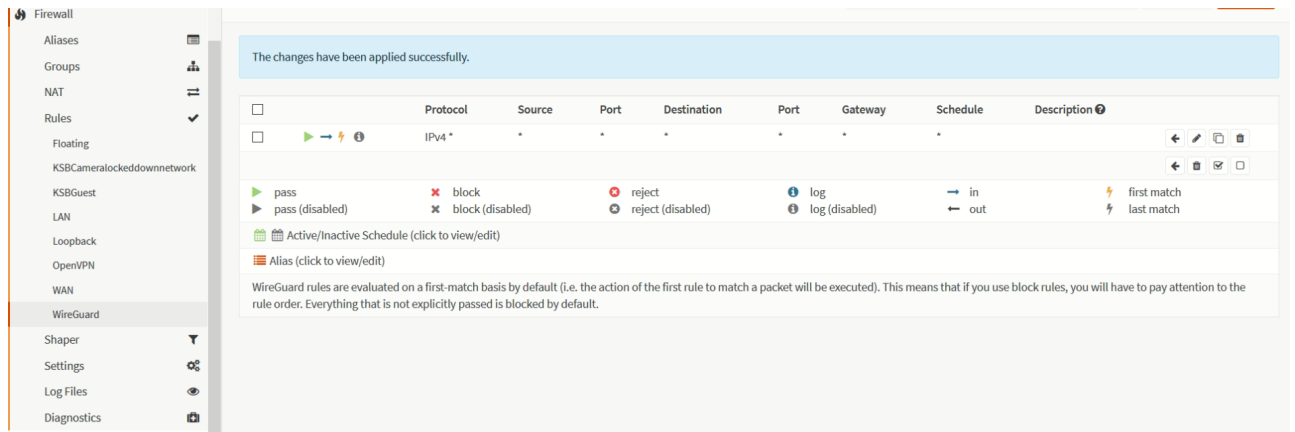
Firewall
Aliases
Groups
NAT
Rules
Floating
KSBCameralockeddownnetwork
KSBGuest
LAN
Loopback
OpenVPN
WAN
WireGuard
Shaper
Settings
Log Files
Diagnostics

The changes have been applied successfully.

| | Protocol | Source | Port | Destination | Port | Gateway | Schedule | Description |
|---|---|---|---|---|---|---|---|---|
| | IPv4 * | * | * | * | * | * | * | |

pass
pass (disabled)
block
block (disabled)
reject
reject (disabled)
log
log (disabled)
in
out
first match
last match

Active/Inactive Schedule (click to view/edit)

Alias (click to view/edit)

WireGuard rules are evaluated on a first-match basis by default (i.e. the action of the first rule to match a packet will be executed). This means that if you use block rules, you will have to pay attention to the rule order. Everything that is not explicitly passed is blocked by default.